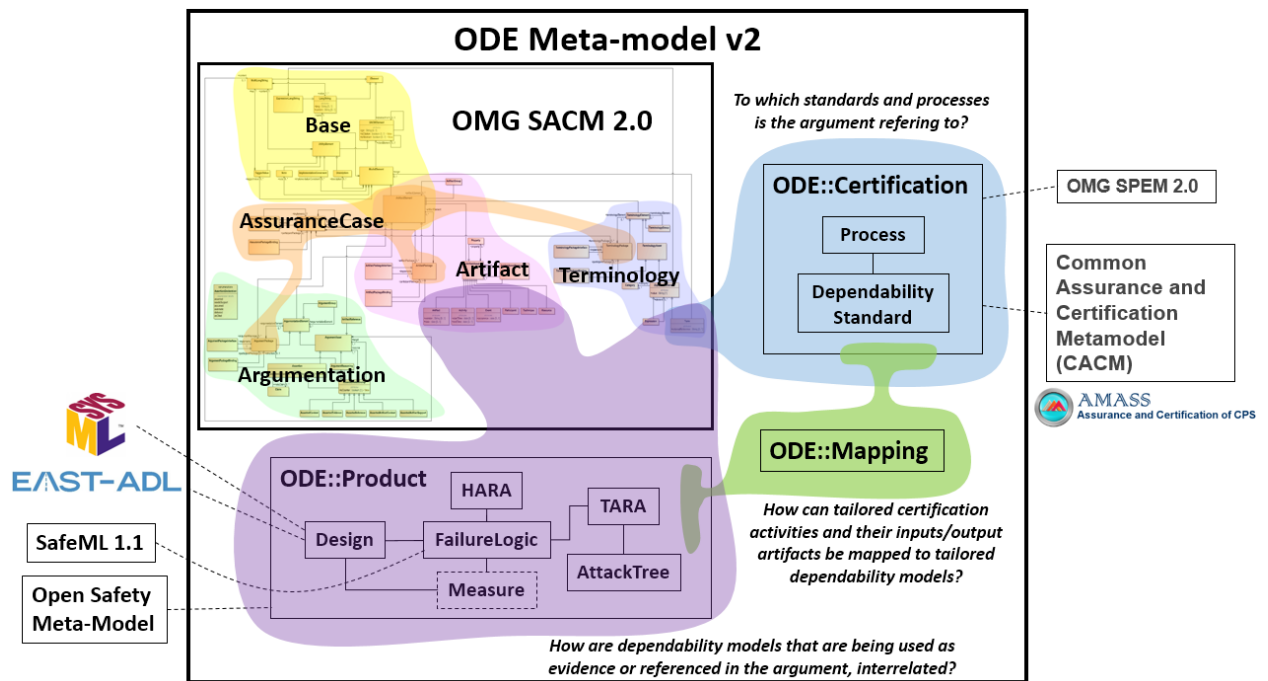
ODE Meta-model v2

Base

OMG SACM 2.0

AssuranceCase

Artifact

Terminology

Argumentation

To which standards and processes is the argument refering to?

ODE::Certification

Process

Dependability Standard

OMG SPEM 2.0

Common Assurance and Certification Metamodel (CACM)

AMASS
Assurance and Certification of CPS

ODE::Mapping

How can tailored certification activities and their inputs/output artifacts be mapped to tailored dependability models?

SysML

EAST-ADL

ODE::Product

HARA

TARA

Design

FailureLogic

Measure

AttackTree

SafeML 1.1

Open Safety Meta-Model

How are dependability models that are being used as evidence or referenced in the argument, interrelated?